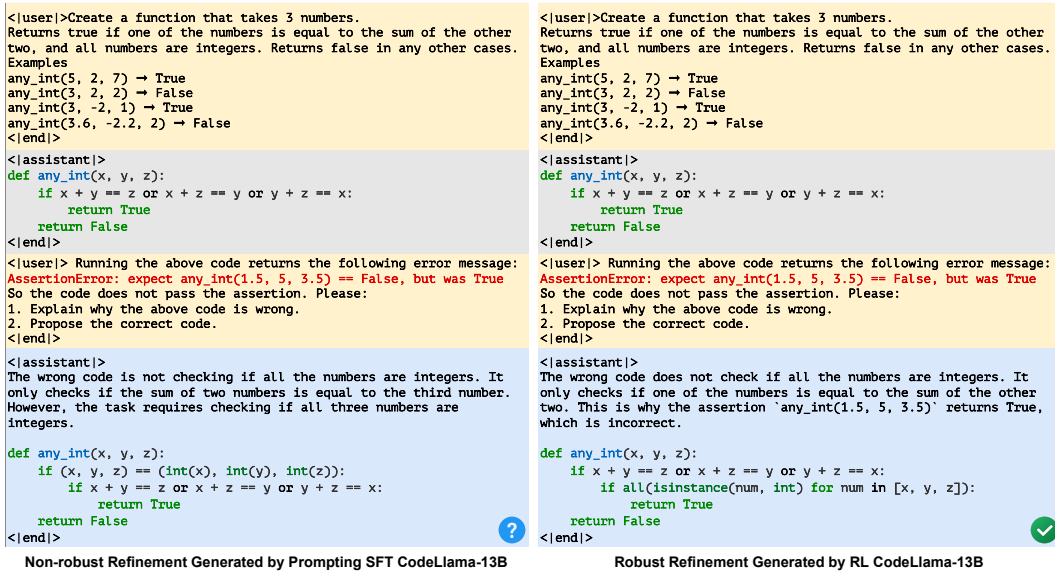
<|user|>Create a function that takes 3 numbers. Returns true if one of the numbers is equal to the sum of the other two, and all numbers are integers. Returns false in any other cases.
Examples
any_int(5, 2, 7) → True
any_int(3, 2, 2) → False
any_int(3, -2, 1) → True
any_int(3.6, -2.2, 2) → False
<|end|>

<|assistant|>
def any_int(x, y, z):
    if x + y == z or x + z == y or y + z == x:
        return True
    return False
<|end|>

<|user|> Running the above code returns the following error message:
AssertionError: expect any_int(1.5, 5, 3.5) == False, but was True
So the code does not pass the assertion. Please:
1. Explain why the above code is wrong.
2. Propose the correct code.
<|end|>

<|assistant|>
The wrong code is not checking if all the numbers are integers. It only checks if the sum of two numbers is equal to the third number. However, the task requires checking if all three numbers are integers.

def any_int(x, y, z):
    if (x, y, z) == (int(x), int(y), int(z)):
        if x + y == z or x + z == y or y + z == x:
            return True
    return False
<|end|>

Non-robust Refinement Generated by Prompting SFT CodeLlama-13B

<|user|>Create a function that takes 3 numbers. Returns true if one of the numbers is equal to the sum of the other two, and all numbers are integers. Returns false in any other cases.
Examples
any_int(5, 2, 7) → True
any_int(3, 2, 2) → False
any_int(3, -2, 1) → True
any_int(3.6, -2.2, 2) → False
<|end|>

<|assistant|>
def any_int(x, y, z):
    if x + y == z or x + z == y or y + z == x:
        return True
    return False
<|end|>

<|user|> Running the above code returns the following error message:
AssertionError: expect any_int(1.5, 5, 3.5) == False, but was True
So the code does not pass the assertion. Please:
1. Explain why the above code is wrong.
2. Propose the correct code.
<|end|>

<|assistant|>
The wrong code does not check if all the numbers are integers. It only checks if one of the numbers is equal to the sum of the other two. This is why the assertion `any_int(1.5, 5, 3.5)` returns True, which is incorrect.

def any_int(x, y, z):
    if x + y == z or x + z == y or y + z == x:
        if all(isinstance(num, int) for num in [x, y, z]):
            return True
    return False
<|end|>

Robust Refinement Generated by RL CodeLlama-13B